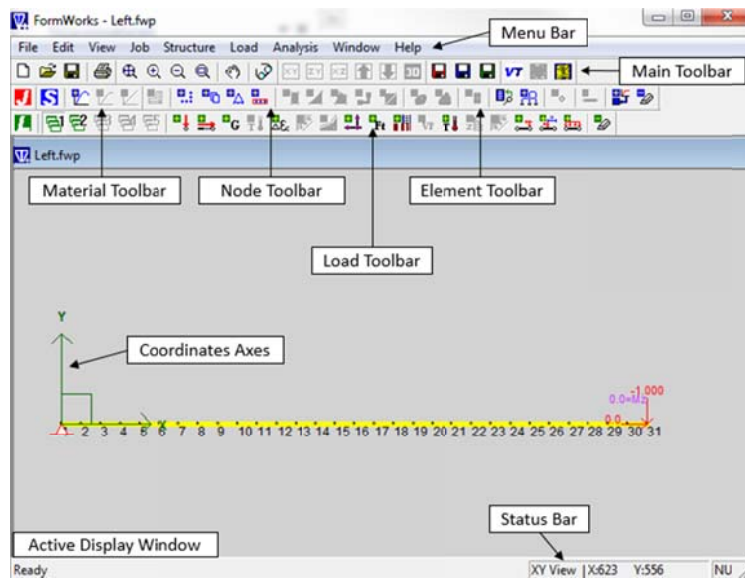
FormWorks - Left.fwp

File Edit View Job Structure Load Analysis Window Help

Menu Bar

Main Toolbar

Left.fwp

Material Toolbar

Node Toolbar

Element Toolbar

Load Toolbar

Y

Coordinates Axes

X

1 2 3 4 5 6 7 8 9 10 11 12 13 14 15 16 17 18 19 20 21 22 23 24 25 26 27 28 29 30 31

-1.000

0.0=Mz

0.0

Status Bar

Active Display Window

Ready

XY View |X:623 Y:556

NU